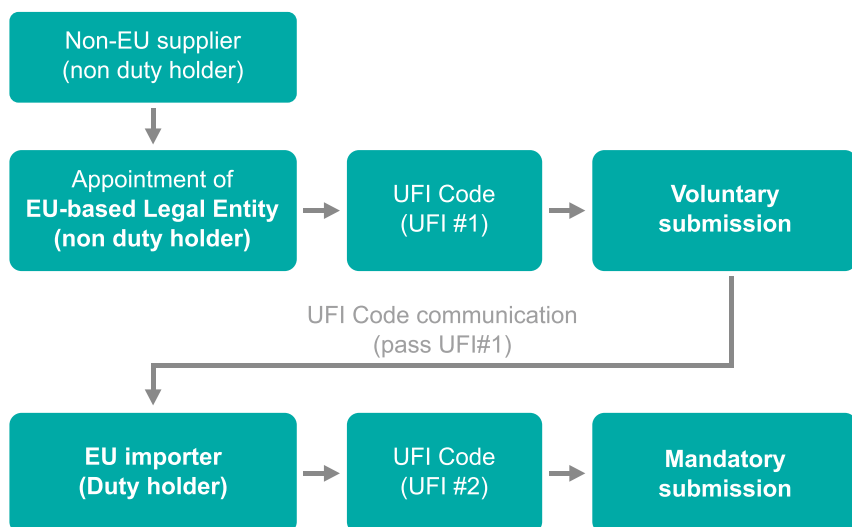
Non-EU supplier
(non duty holder)

Appointment of
EU-based Legal Entity
(non duty holder)

UFI Code
(UFI #1)

Voluntary
submission

UFI Code communication
(pass UFI#1)

EU importer
(Duty holder)

UFI Code
(UFI #2)

Mandatory
submission